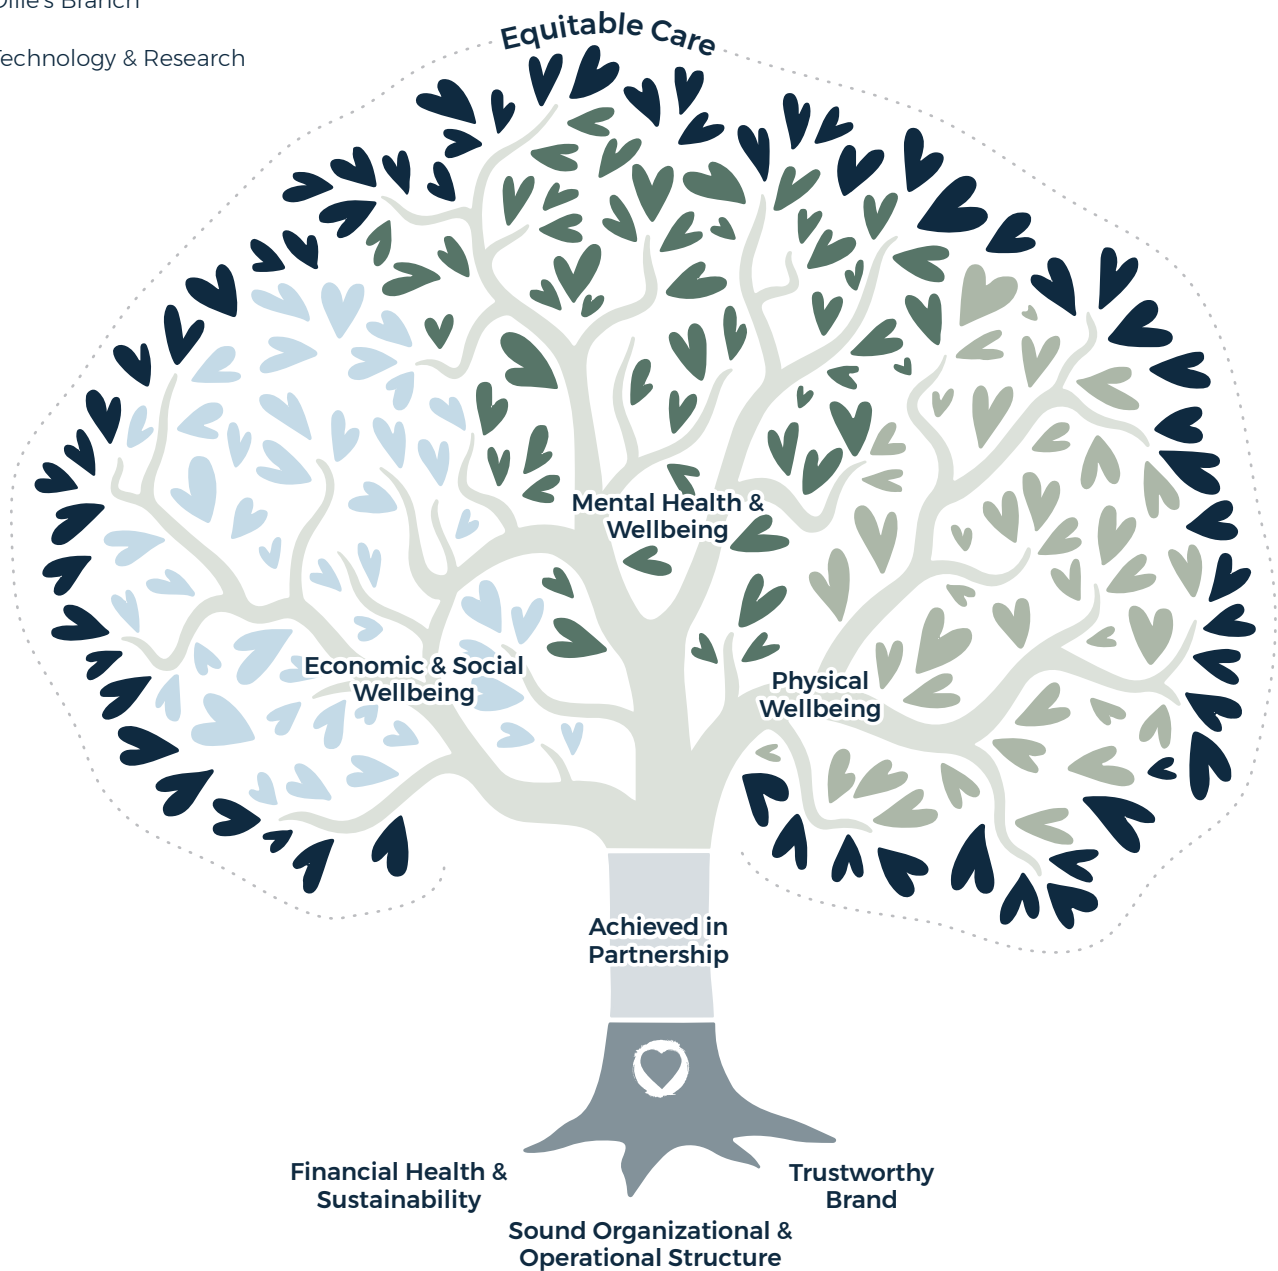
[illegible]ollie's Branch

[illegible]echnology & Research

Equitable Care

Mental Health & Wellbeing

Economic & Social Wellbeing

Physical Wellbeing

Achieved in Partnership

Financial Health & Sustainability

Trustworthy Brand

Sound Organizational & Operational Structure